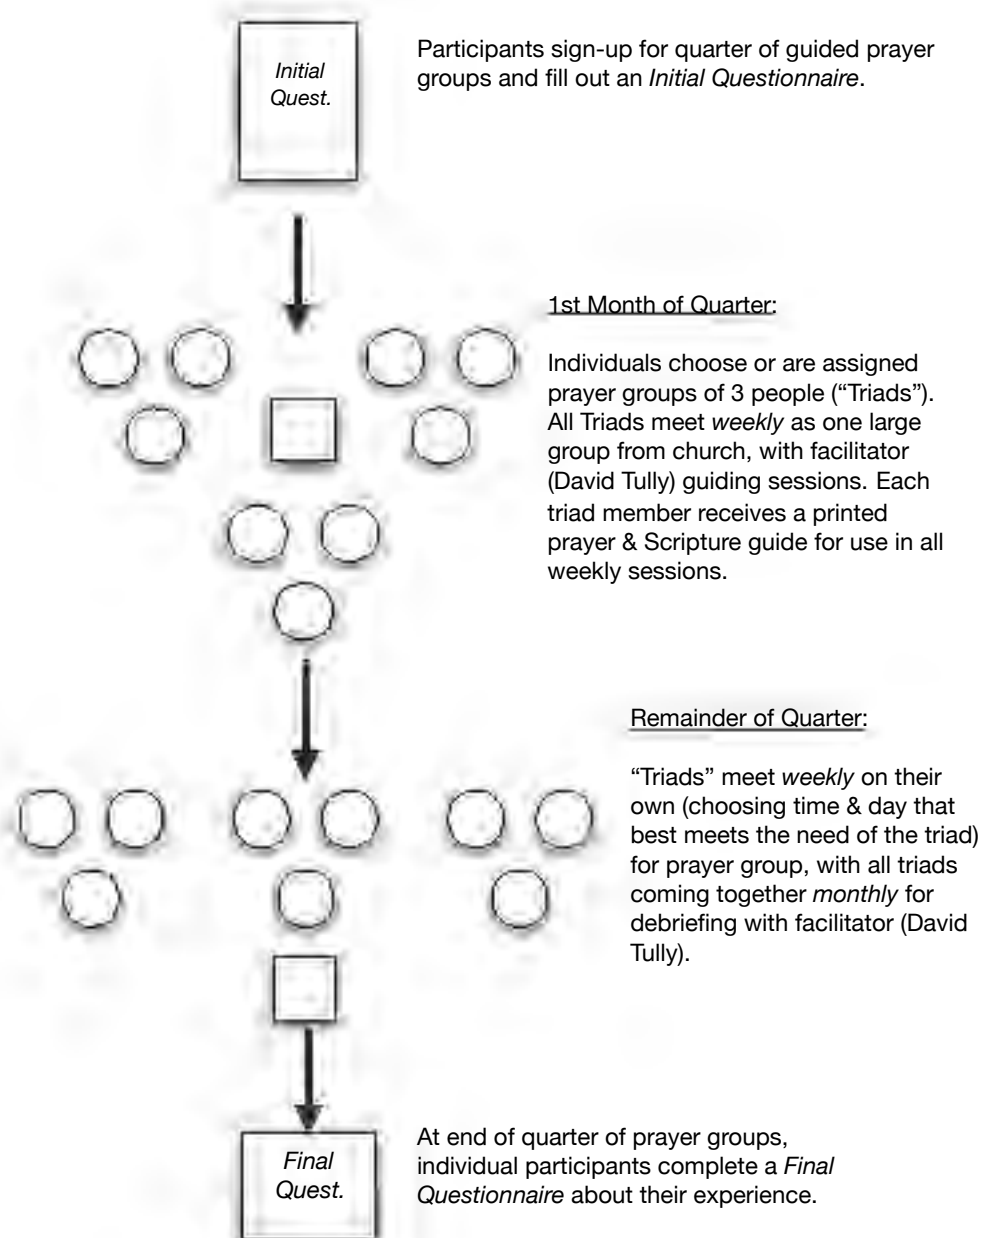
Initial Quest.

Participants sign-up for quarter of guided prayer groups and fill out an Initial Questionnaire.

1st Month of Quarter:

Individuals choose or are assigned prayer groups of 3 people ("Triads"). All Triads meet weekly as one large group from church, with facilitator (David Tully) guiding sessions. Each triad member receives a printed prayer & Scripture guide for use in all weekly sessions.

Remainder of Quarter:

"Triads" meet weekly on their own (choosing time & day that best meets the need of the triad) for prayer group, with all triads coming together monthly for debriefing with facilitator (David Tully).

Final Quest.

At end of quarter of prayer groups, individual participants complete a Final Questionnaire about their experience.